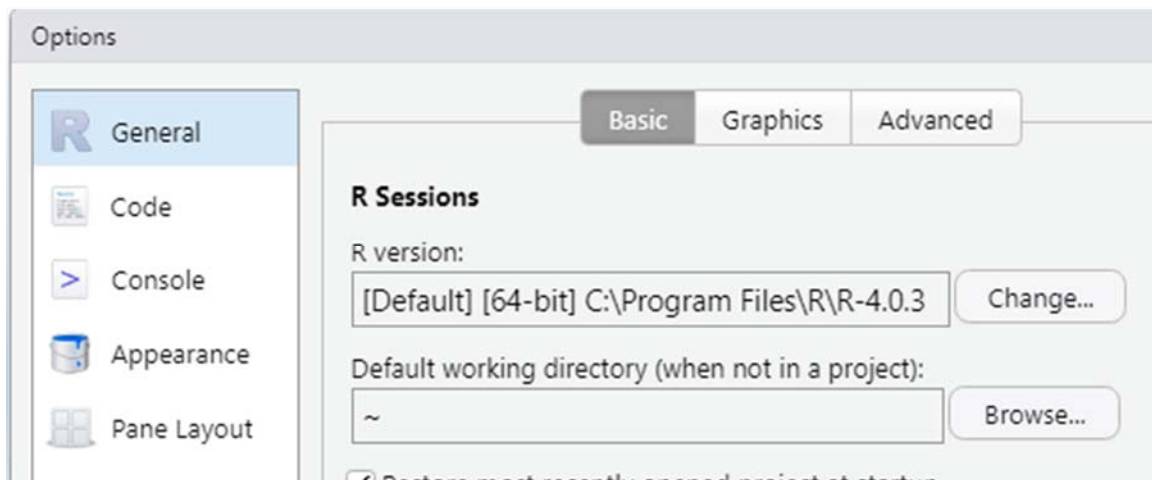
Options

General
Code
Console
Appearance
Pane Layout

Basic
Graphics
Advanced

R Sessions

R version:
[Default] [64-bit] C:\Program Files\R\R-4.0.3
Change...

Default working directory (when not in a project):
~
Browse...

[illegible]